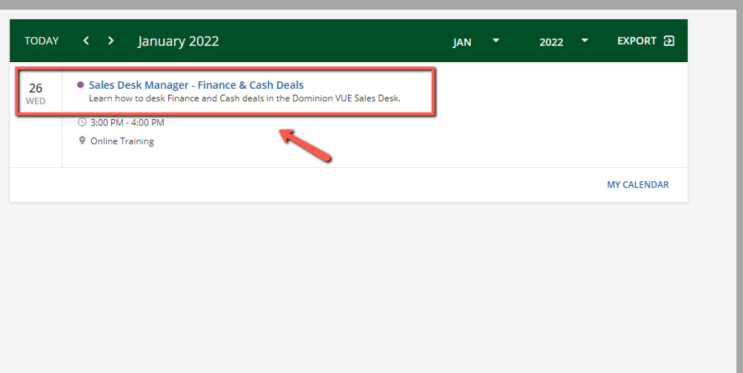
TODAY < > January 2022 JAN 2022 EXPORT

26
WED

Sales Desk Manager - Finance & Cash Deals
Learn how to desk Finance and Cash deals in the Dominion VUE Sales Desk.

3:00 PM - 4:00 PM
Online Training

MY CALENDAR